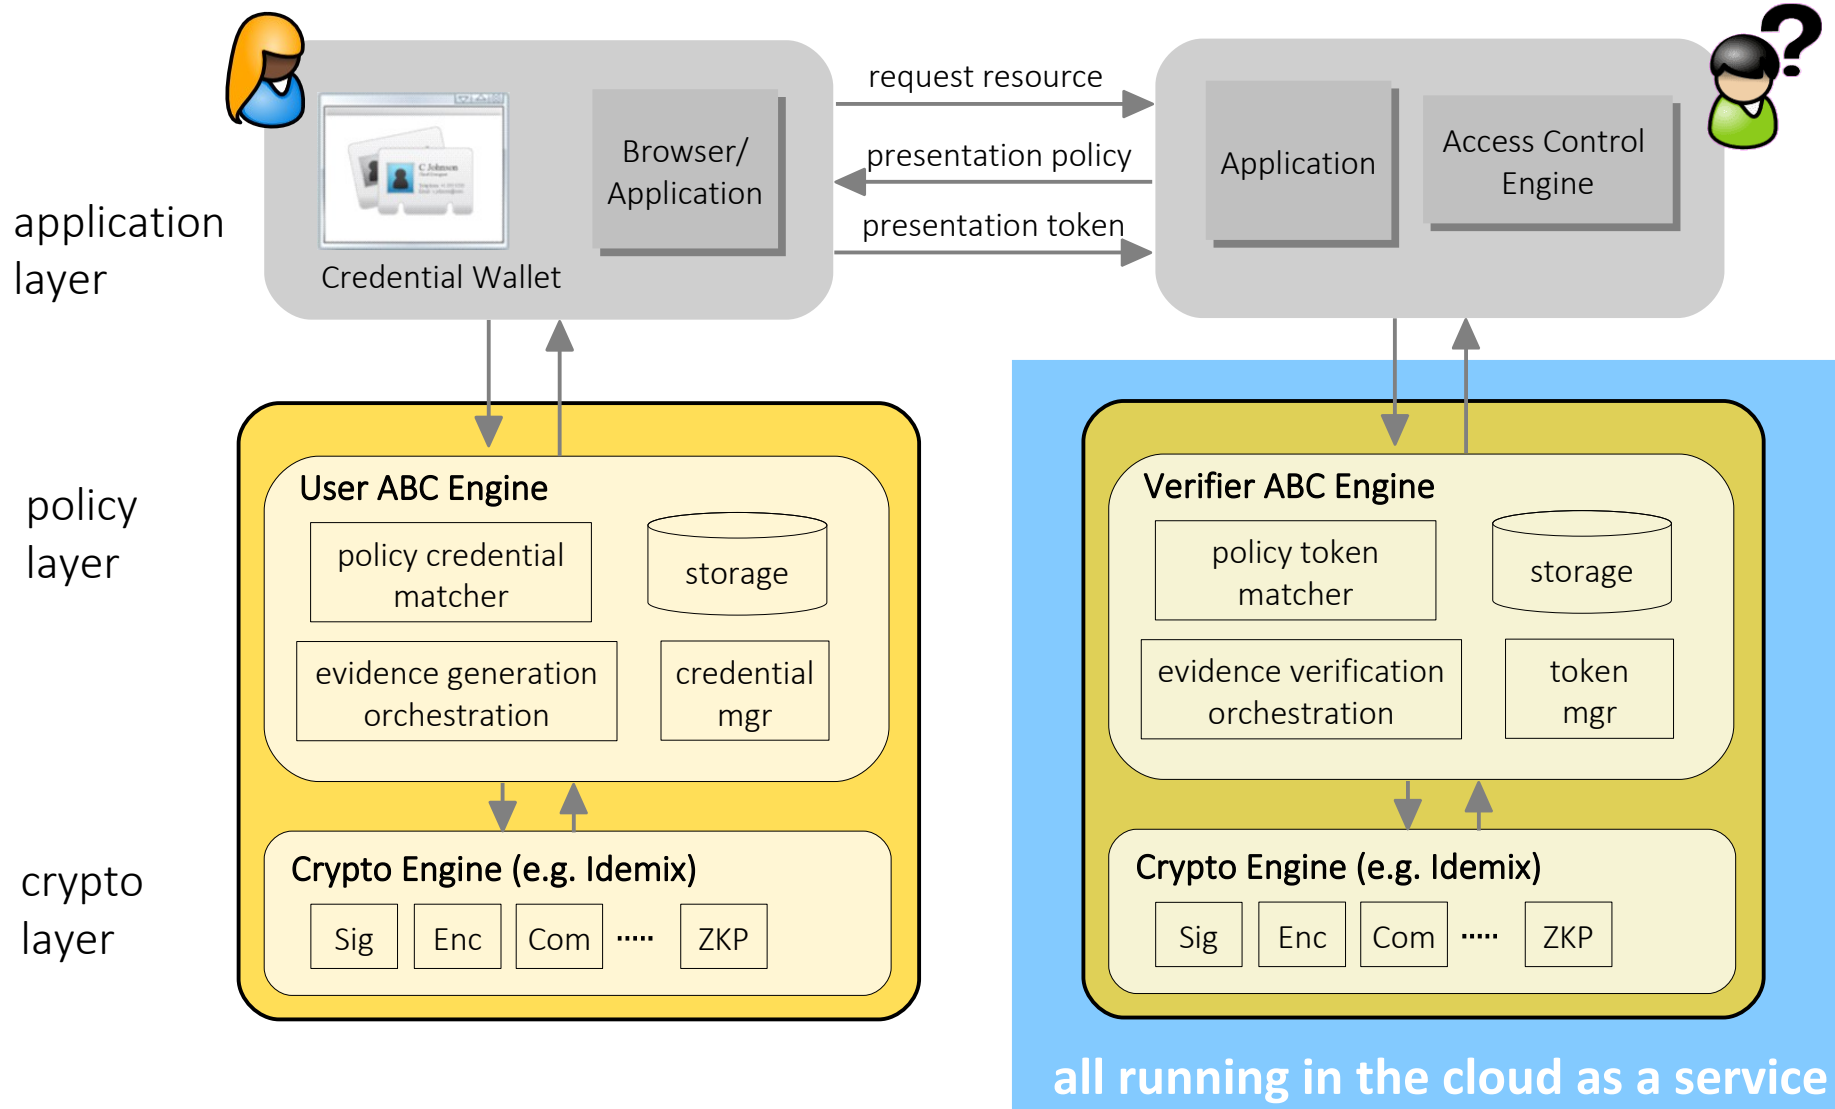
application layer

Credential Wallet

Browser/ Application

request resource

presentation policy

presentation token

Application

Access Control Engine

policy layer

User ABC Engine

policy credential matcher

storage

evidence generation orchestration

credential mgr

Verifier ABC Engine

policy token matcher

storage

evidence verification orchestration

token mgr

crypto layer

Crypto Engine (e.g. Idemix)

Sig Enc Com ····· ZKP

Crypto Engine (e.g. Idemix)

Sig Enc Com ····· ZKP

all running in the cloud as a service